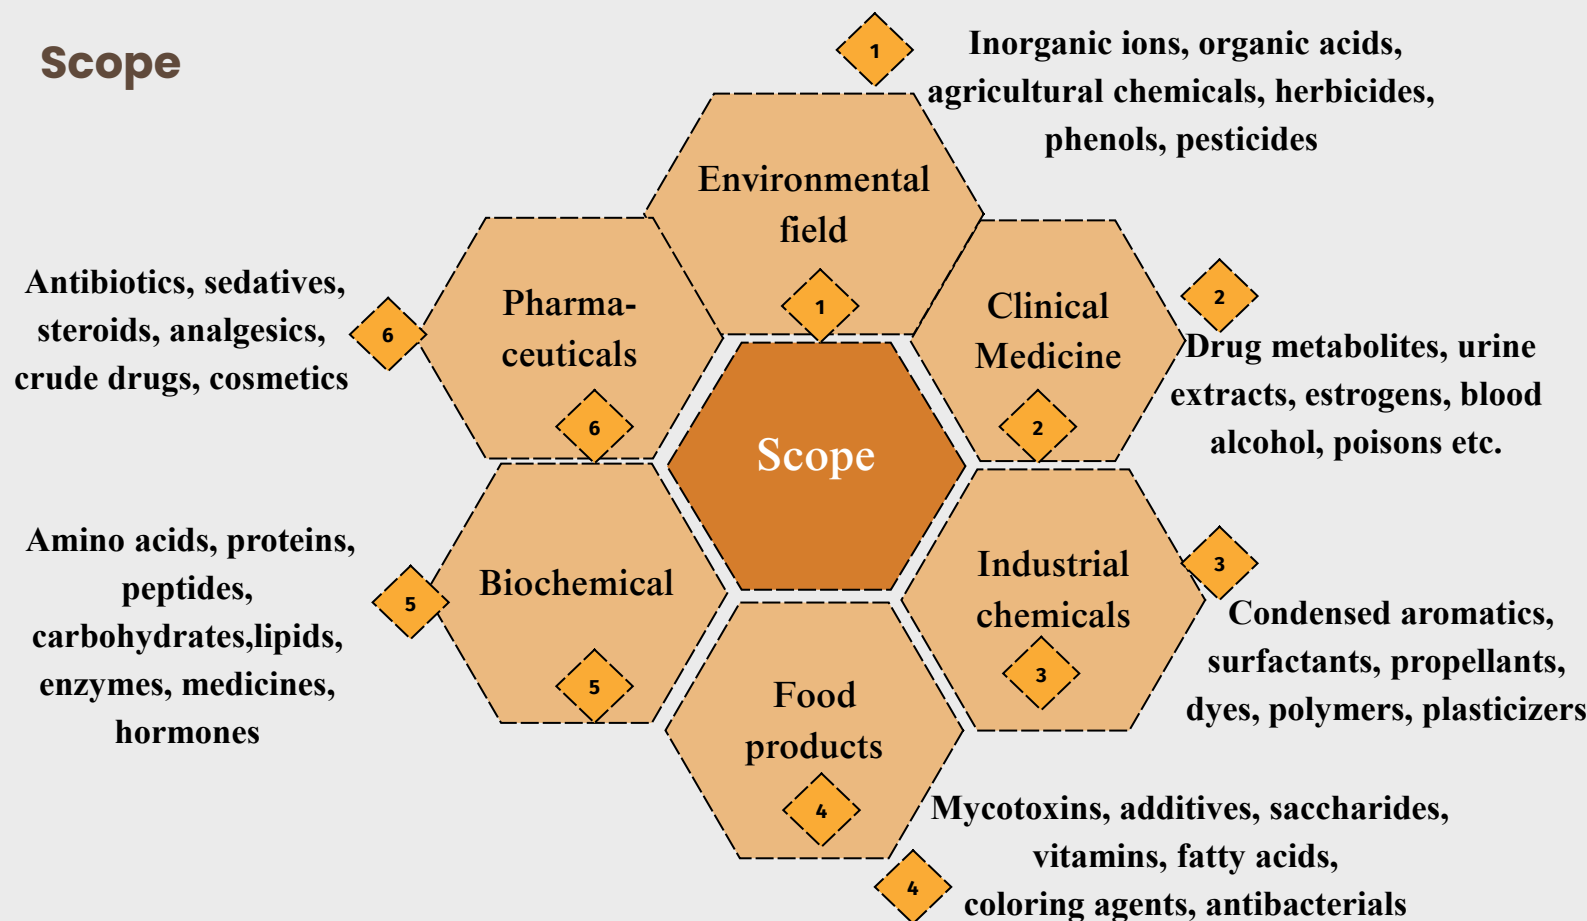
Scope

1

Inorganic ions, organic acids, agricultural chemicals, herbicides, phenols, pesticides

Environmental field

1

Antibiotics, sedatives, steroids, analgesics, crude drugs, cosmetics

6

Pharmaceuticals

6

Clinical Medicine

2

2

Drug metabolites, urine extracts, estrogens, blood alcohol, poisons etc.

Scope

Amino acids, proteins, peptides, carbohydrates,lipids, enzymes, medicines, hormones

5

Biochemical

5

Industrial chemicals

3

3

Condensed aromatics, surfactants, propellants, dyes, polymers, plasticizers

Food products

4

Mycotoxins, additives, saccharides, vitamins, fatty acids, coloring agents, antibacterials

4